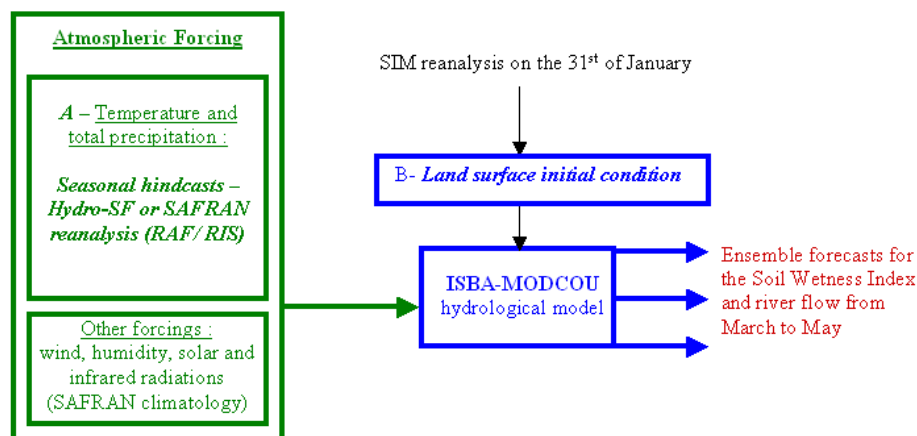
Atmospheric Forcing

A – Temperature and total precipitation :

Seasonal hindcasts – Hydro-SF or SAFRAN reanalysis (RAF/ RIS)

Other forcings : wind, humidity, solar and infrared radiations (SAFRAN climatology)

SIM reanalysis on the 31$^{st}$ of January

B- Land surface initial condition

ISBA-MODCOU hydrological model

Ensemble forecasts for the Soil Wetness Index and river flow from March to May